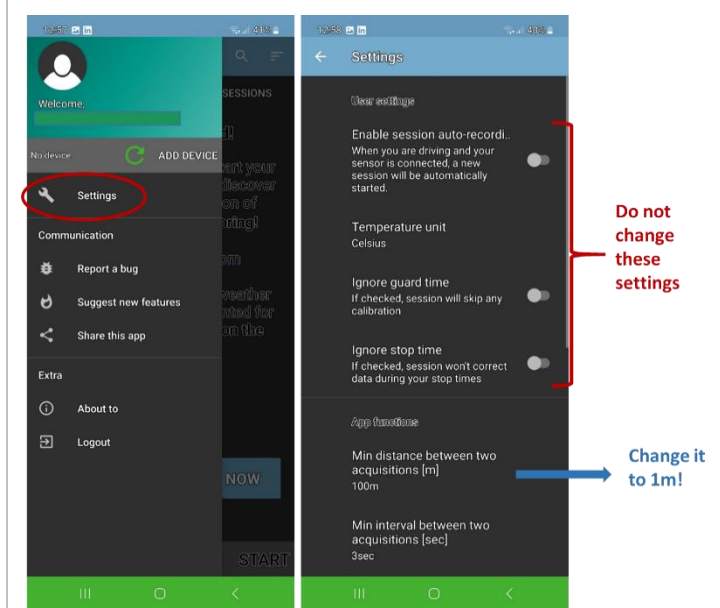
12:57 40%

Welcome,

SESSIONS

No device

ADD DEVICE

Settings

Communication

Report a bug

Suggest new features

Share this app

Extra

About to

Logout

NOW

START

12:58 40%

Settings

User settings

Enable session auto-recordi..
When you are driving and your sensor is connected, a new session will be automatically started.

Temperature unit
Celsius

Ignore guard time
If checked, session will skip any calibration

Ignore stop time
If checked, session won't correct data during your stop times

App functions

Min distance between two acquisitions [m]
100m

Min interval between two acquisitions [sec]
3sec

Do not change these settings

Change it to 1m!